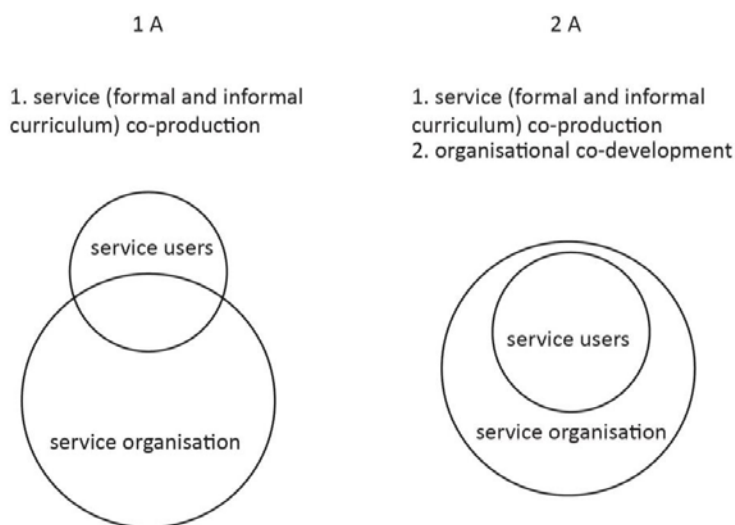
1 A

1. service (formal and informal curriculum) co-production

service users

service organisation

2 A

1. service (formal and informal curriculum) co-production
2. organisational co-development

service users

service organisation